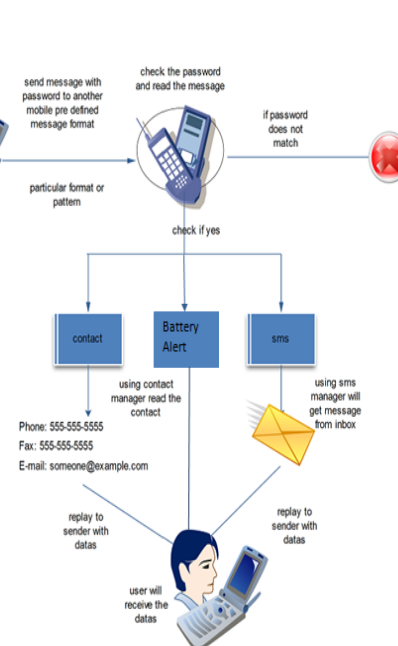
send message with password to another mobile pre defined message format

check the password and read the message

if password does not match

particular format or pattern

check if yes

contact

Battery Alert

sms

using contact manager read the contact

using sms manager will get message from inbox

Phone: 555-555-5555
Fax: 555-555-5555
E-mail: someone@example.com

replay to sender with datas

replay to sender with datas

user will receive the datas